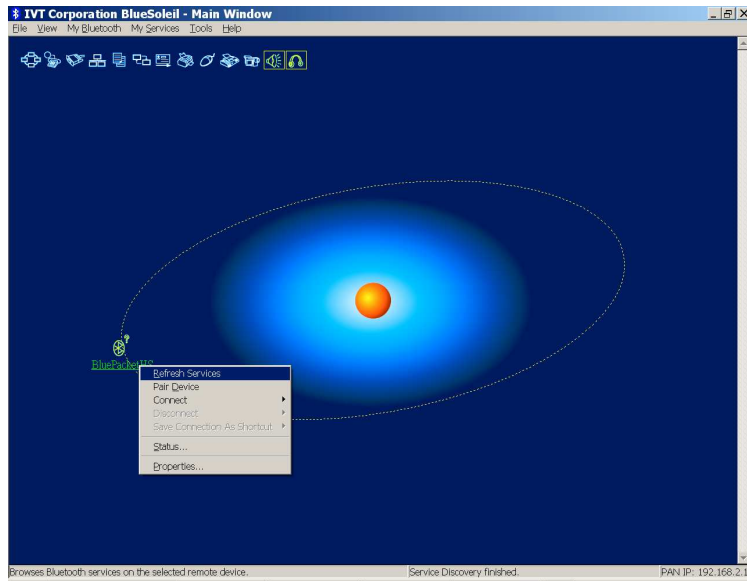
IVT Corporation BlueSoleil - Main Window

File View My Bluetooth My Services Tools Help

BluePacketHS

Refresh Services
Pair Device
Connect
Disconnect
Save Connection As Shortcut
Status...
Properties...

Browses Bluetooth services on the selected remote device.
Service Discovery finished.
PAN IP: 192.168.2.1